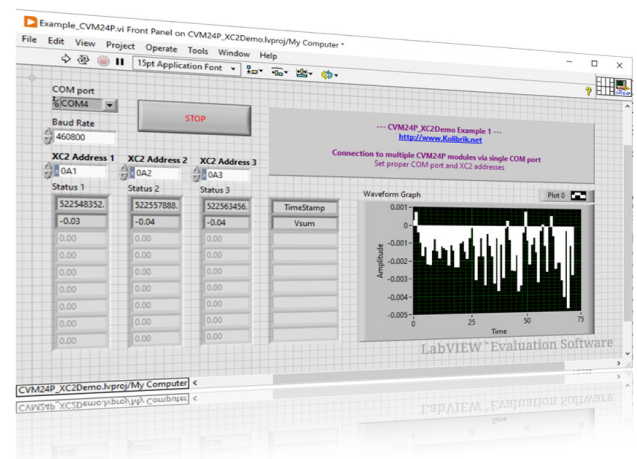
Example_CVM24P.vi Front Panel on CVM24P_XC2Demo.lvproj/My Computer *

File Edit View Project Operate Tools Window Help

15pt Application Font

COM port
COM4

Baud Rate
460800

STOP

--- CVM24P_XC2Demo Example 1 ---
http://www.Kolibrik.net

Connection to multiple CVM24P modules via single COM port
Set proper COM port and XC2 addresses

XC2 Address 1
0A1
Status 1

XC2 Address 2
0A2
Status 2

XC2 Address 3
0A3
Status 3

| 522548352. | 522557888. | 522563456. | TimeStamp |
|---|---|---|---|
| -0.03 | -0.04 | -0.04 | Vsum |
| 0.00 | 0.00 | 0.00 | |
| 0.00 | 0.00 | 0.00 | |
| 0.00 | 0.00 | 0.00 | |
| 0.00 | 0.00 | 0.00 | |
| 0.00 | 0.00 | 0.00 | |
| 0.00 | 0.00 | 0.00 | |
| 0.00 | 0.00 | 0.00 | |

Waveform Graph
Plot 0

0.001
0
-0.001
-0.002
-0.003
-0.004
-0.005
Amplitude
0 25 50 75
Time

LabVIEW™ Evaluation Software

CVM24P_XC2Demo.lvproj/My Computer